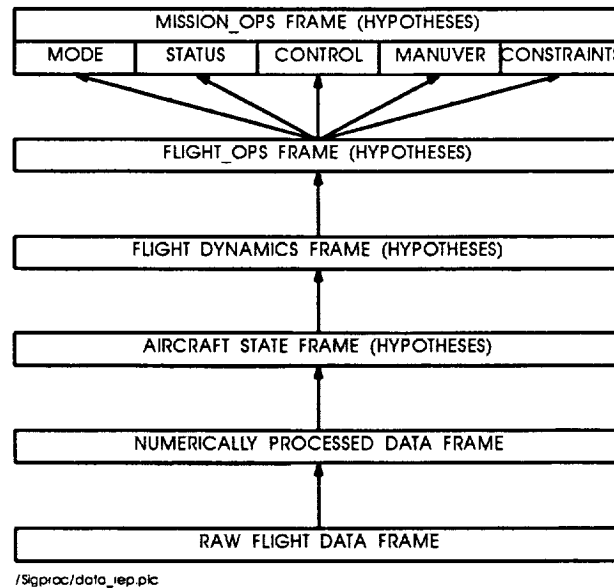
MISSION_OPS FRAME (HYPOTHESES)

| MODE | STATUS | CONTROL | MANUVER | CONSTRAINTS |
|---|---|---|---|---|

FLIGHT_OPS FRAME (HYPOTHESES)

FLIGHT DYNAMICS FRAME (HYPOTHESES)

AIRCRAFT STATE FRAME (HYPOTHESES)

NUMERICALLY PROCESSED DATA FRAME

RAW FLIGHT DATA FRAME

/Sigproc/data_rep.pic